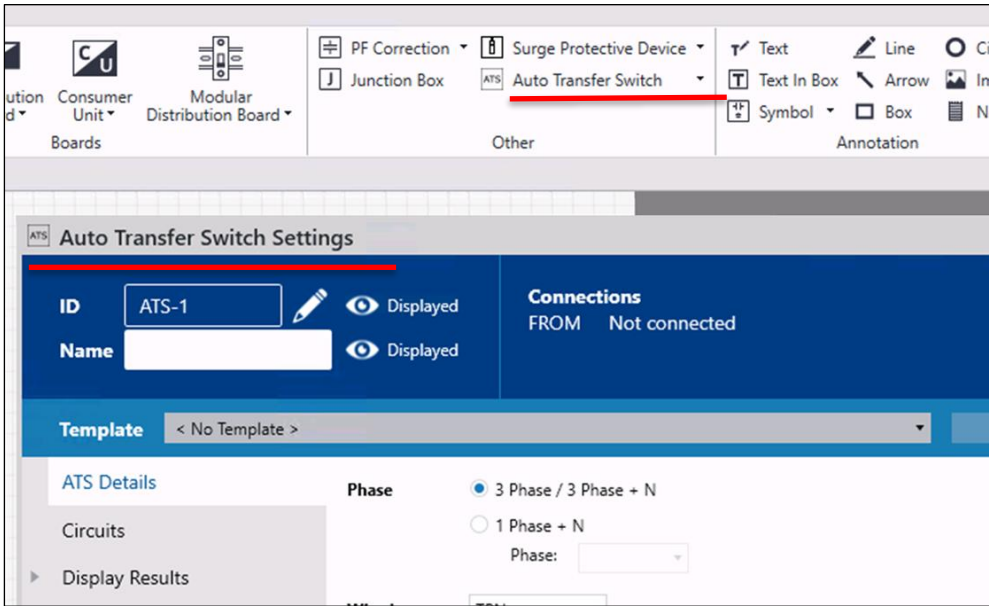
ution d
Consumer Unit
Modular Distribution Board
Boards

PF Correction
Junction Box
Surge Protective Device
Auto Transfer Switch
Other

Text
Text In Box
Symbol
Line
Arrow
Box
Ci
In
N
Annotation

Auto Transfer Switch Settings

ID ATS-1 Displayed
Name Displayed

Connections
FROM Not connected

Template < No Template >

ATS Details
Circuits
Display Results

Phase
3 Phase / 3 Phase + N
1 Phase + N
Phase: